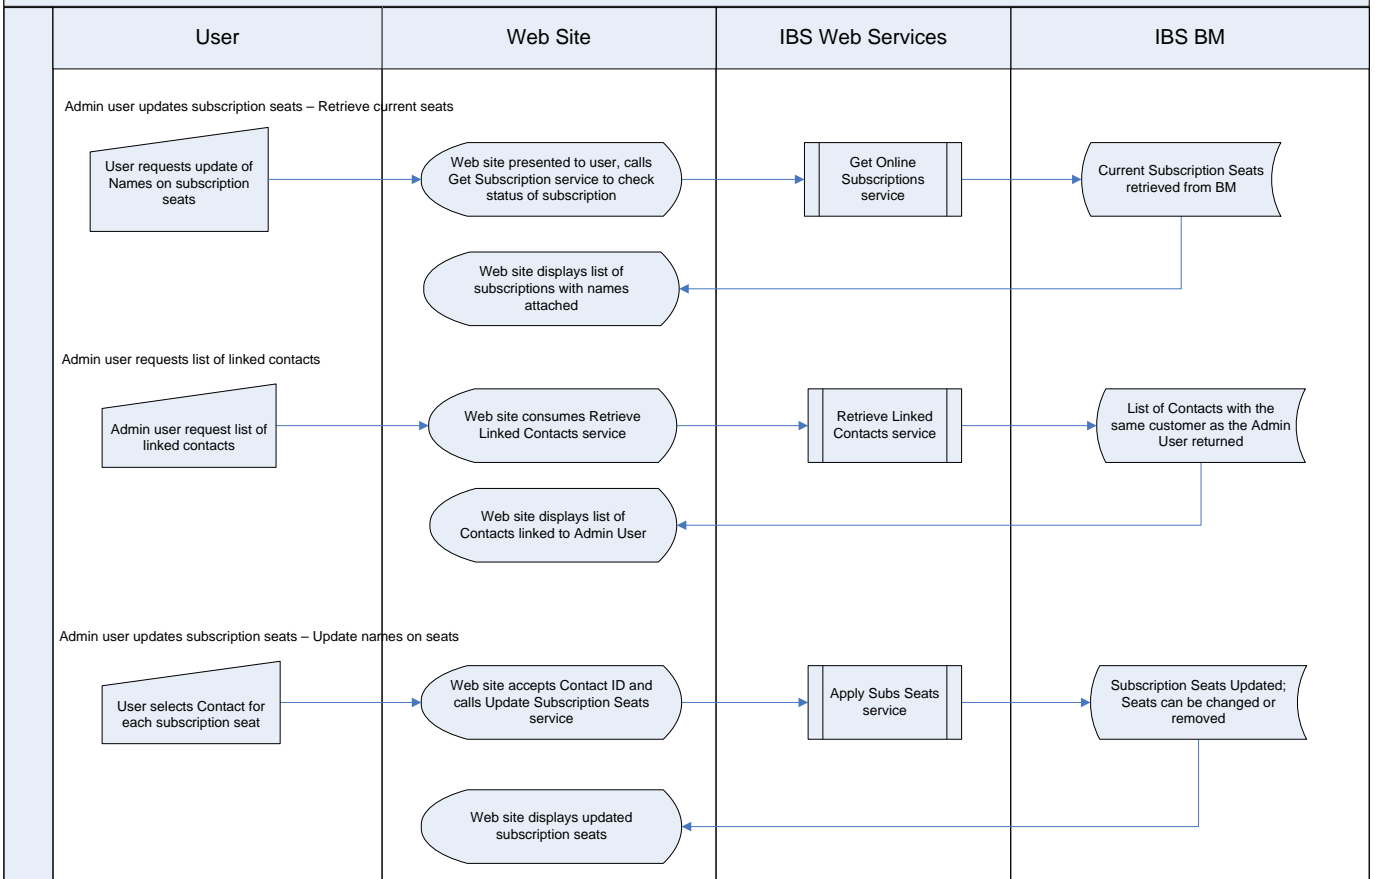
User

Web Site

IBS Web Services

IBS BM

Admin user updates subscription seats – Retrieve current seats

User requests update of Names on subscription seats

Web site presented to user, calls Get Subscription service to check status of subscription

Get Online Subscriptions service

Current Subscription Seats retrieved from BM

Web site displays list of subscriptions with names attached

Admin user requests list of linked contacts

Admin user request list of linked contacts

Web site consumes Retrieve Linked Contacts service

Retrieve Linked Contacts service

List of Contacts with the same customer as the Admin User returned

Web site displays list of Contacts linked to Admin User

Admin user updates subscription seats – Update names on seats

User selects Contact for each subscription seat

Web site accepts Contact ID and calls Update Subscription Seats service

Apply Subs Seats service

Subscription Seats Updated; Seats can be changed or removed

Web site displays updated subscription seats